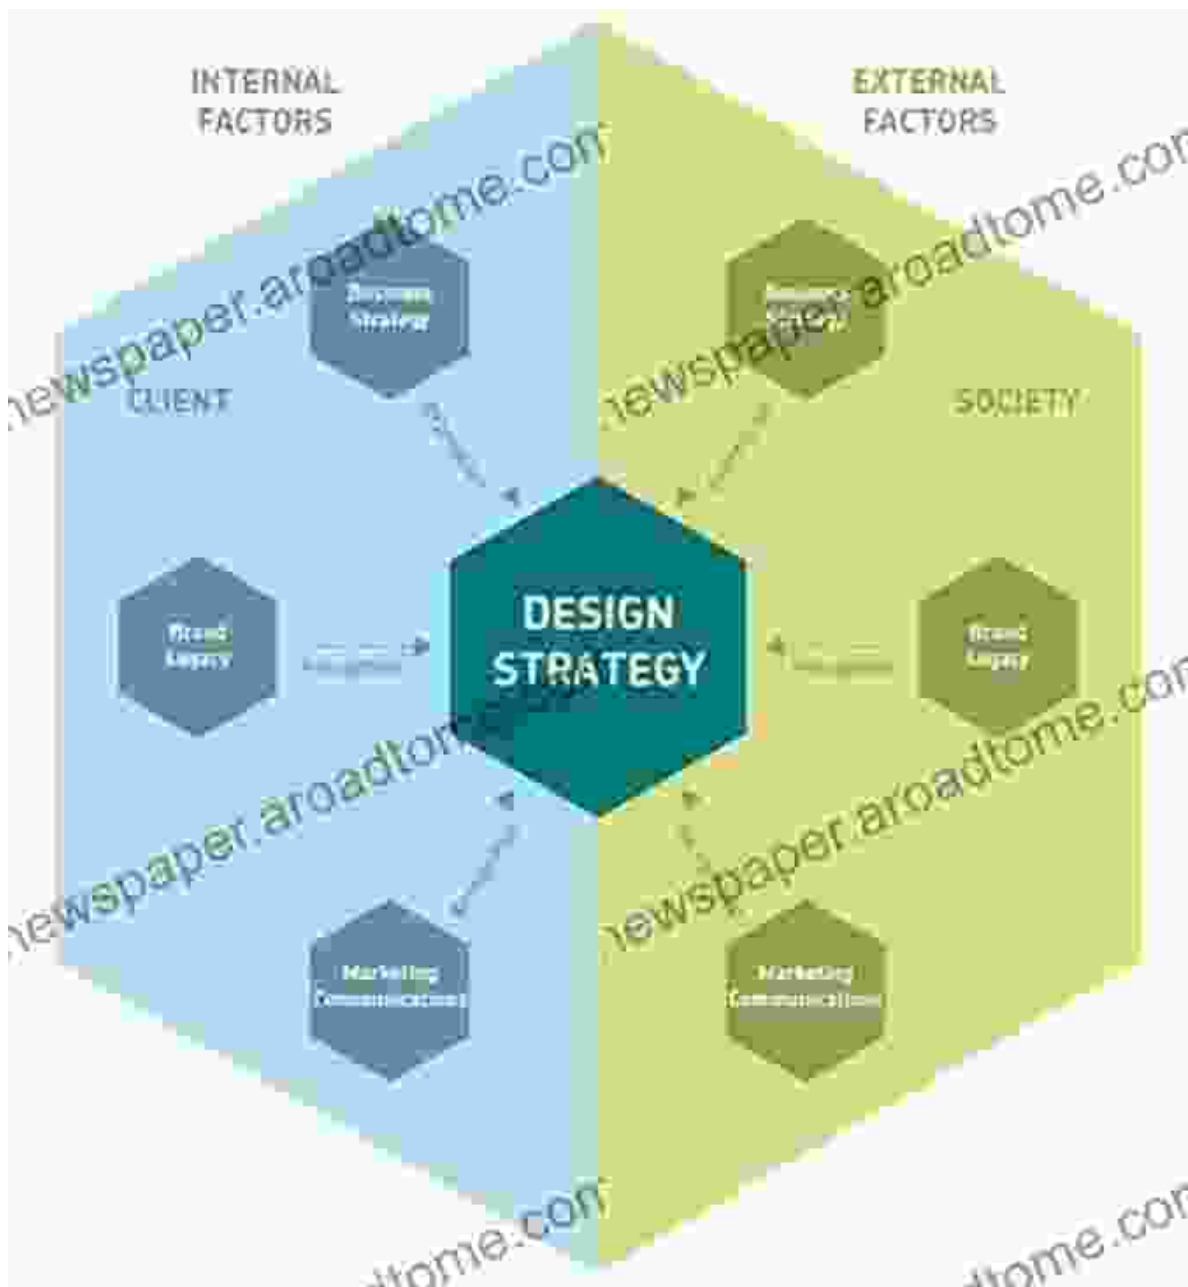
INTERNAL FACTORS

EXTERNAL FACTORS

newspaper.aroadtome.com

newspaper.aroadtome.com

Business Strategy

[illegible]

CLIENT

SOCIETY

DESIGN STRATEGY

Brand Legacy

Brand Legacy

newspaper.aroadtome.com

newspaper.aroadtome.com

Marketing Communications

Marketing Communications

aroadtome.com

aroadtome.com